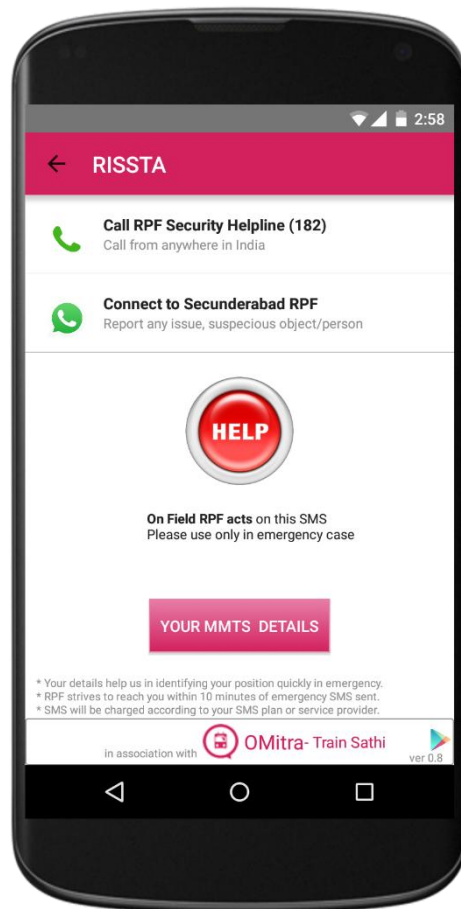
2:58

RISSTA

Call RPF Security Helpline (182)
Call from anywhere in India

Connect to Secunderabad RPF
Report any issue, suspecious object/person

HELP

On Field RPF acts on this SMS
Please use only in emergency case

YOUR MMTS DETAILS

* Your details help us in identifying your position quickly in emergency.
* RPF strives to reach you within 10 minutes of emergency SMS sent.
* SMS will be charged according to your SMS plan or service provider.

in association with OMitra- Train Sathi ver 0.8